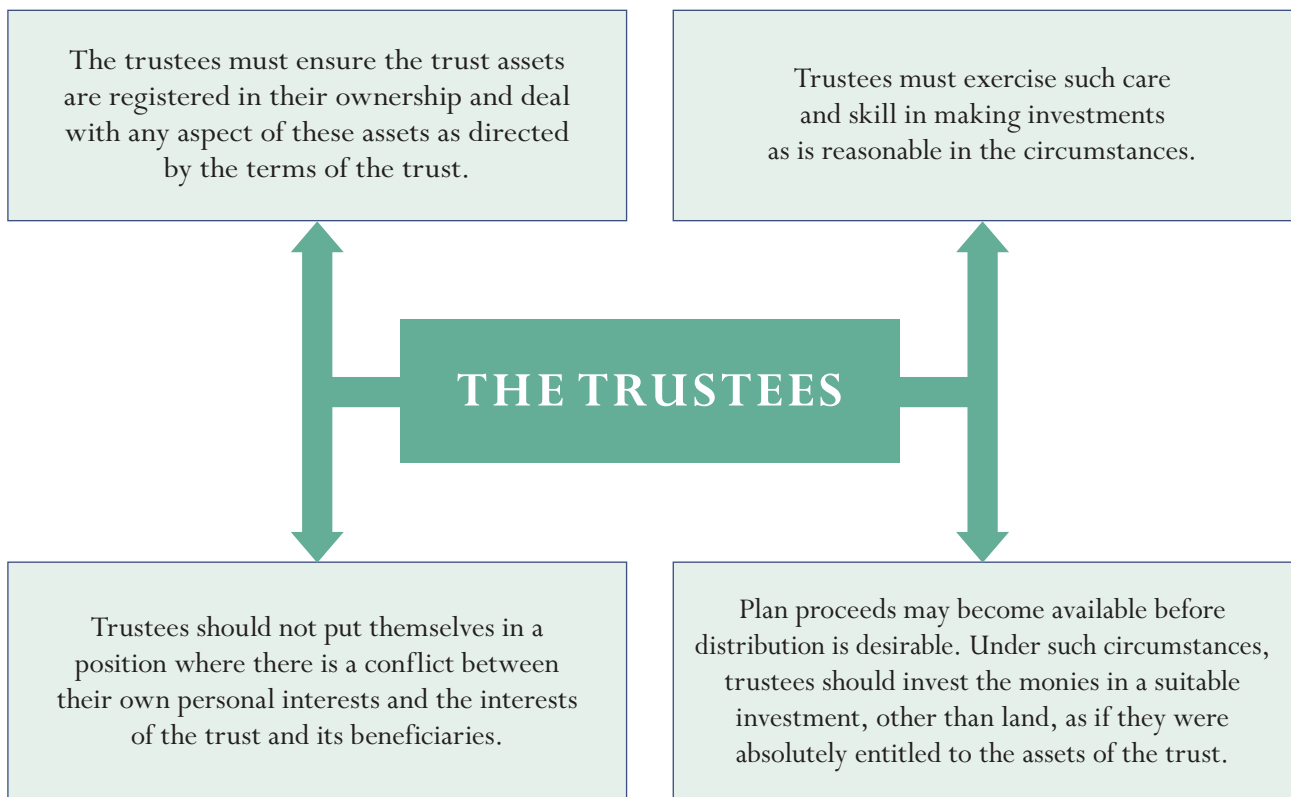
The trustees must ensure the trust assets are registered in their ownership and deal with any aspect of these assets as directed by the terms of the trust.

Trustees must exercise such care and skill in making investments as is reasonable in the circumstances.

THE TRUSTEES

Trustees should not put themselves in a position where there is a conflict between their own personal interests and the interests of the trust and its beneficiaries.

Plan proceeds may become available before distribution is desirable. Under such circumstances, trustees should invest the monies in a suitable investment, other than land, as if they were absolutely entitled to the assets of the trust.